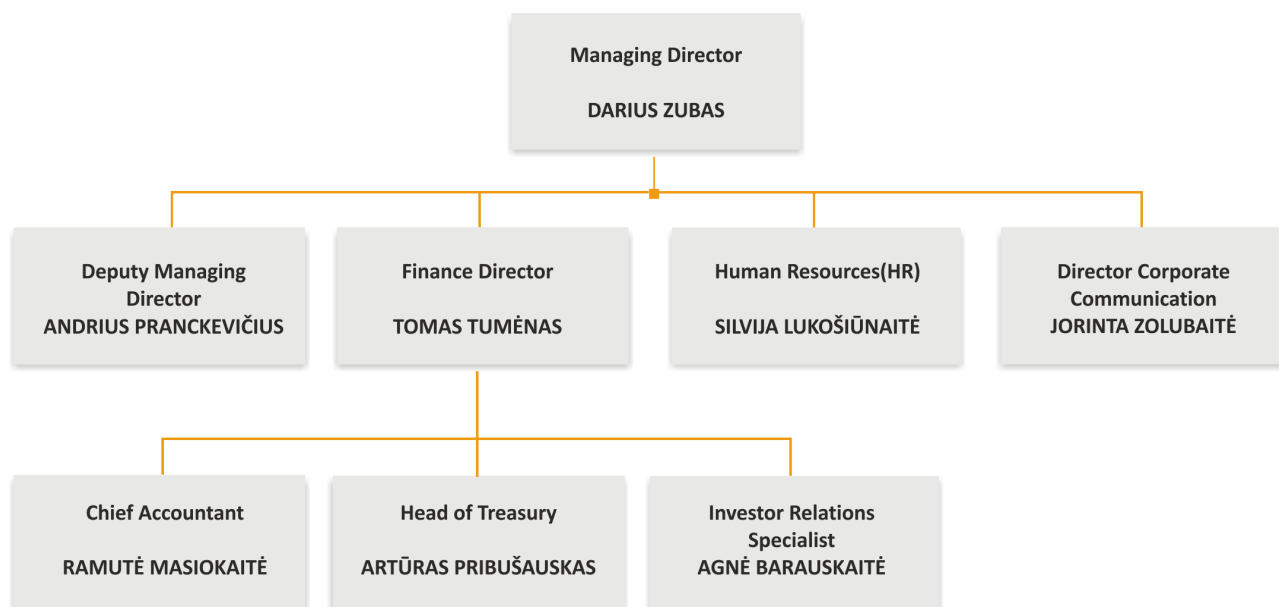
Managing Director

DARIUS ZUBAS

Deputy Managing Director
ANDRIUS PRANCKEVIČIUS

Finance Director

TOMAS TUMĖNAS

Human Resources(HR)

SILVIJA LUKOŠIŪNAITĖ

Director Corporate Communication
JORINTA ZOLUBAITĖ

Chief Accountant

RAMUTĖ MASIOKAITĖ

Head of Treasury

ARTŪRAS PRIBUŠAUSKAS

Investor Relations Specialist
AGNĖ BARAUSKAITĖ